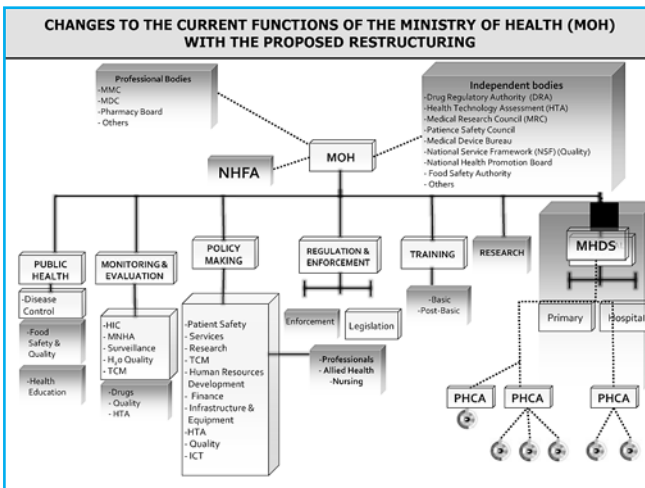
CHANGES TO THE CURRENT FUNCTIONS OF THE MINISTRY OF HEALTH (MOH) WITH THE PROPOSED RESTRUCTURING

Professional Bodies
-MMC
-MDC
-Pharmacy Board
- Others

Independent bodies
-Drug Regulatory Authority (DRA)
-Health Technology Assessment (HTA)
-Medical Research Council (MRC)
-Patience Safety Council
-Medical Device Bureau
-National Service Framework (NSF) (Quality)
-National Health Promotion Board
- Food Safety Authority
- Others

MOH

NHFA

PUBLIC HEALTH

-Disease Control

-Food Safety & Quality

-Health Education

MONITORING & EVALUATION

-HIC
- MNHA
- Surveillance
- $H_2o$ Quality
- TCM

-Drugs
- Quality
- HTA

POLICY MAKING

-Patient Safety
- Services
- Research
- TCM
- Human Resources Development
- Finance
- Infrastructure & Equipment
-HTA
- Quality
- ICT

-Professionals
- Allied Health
-Nursing

REGULATION & ENFORCEMENT

Enforcement

Legislation

TRAINING

-Basic
-Post-Basic

RESEARCH

MHDS

Primary

Hospital

PHCA

PHCA

PHCA